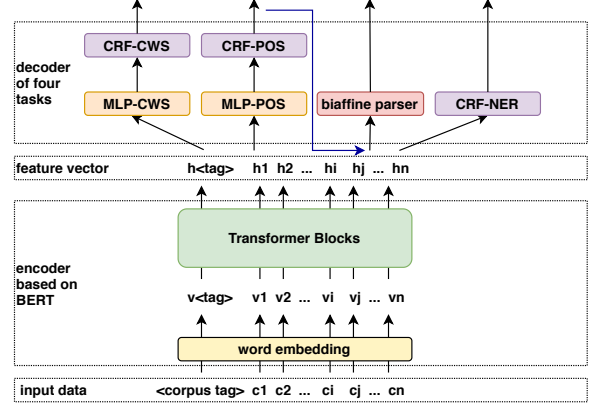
CRF-CWS
CRF-POS

decoder of four tasks

MLP-CWS
MLP-POS
biaffine parser
CRF-NER

feature vector
h<tag> h1 h2 ... hi hj ... hn

Transformer Blocks

encoder based on BERT

v<tag> v1 v2 ... vi vj ... vn

word embedding

input data
<corpus tag> c1 c2 ... ci cj ... cn